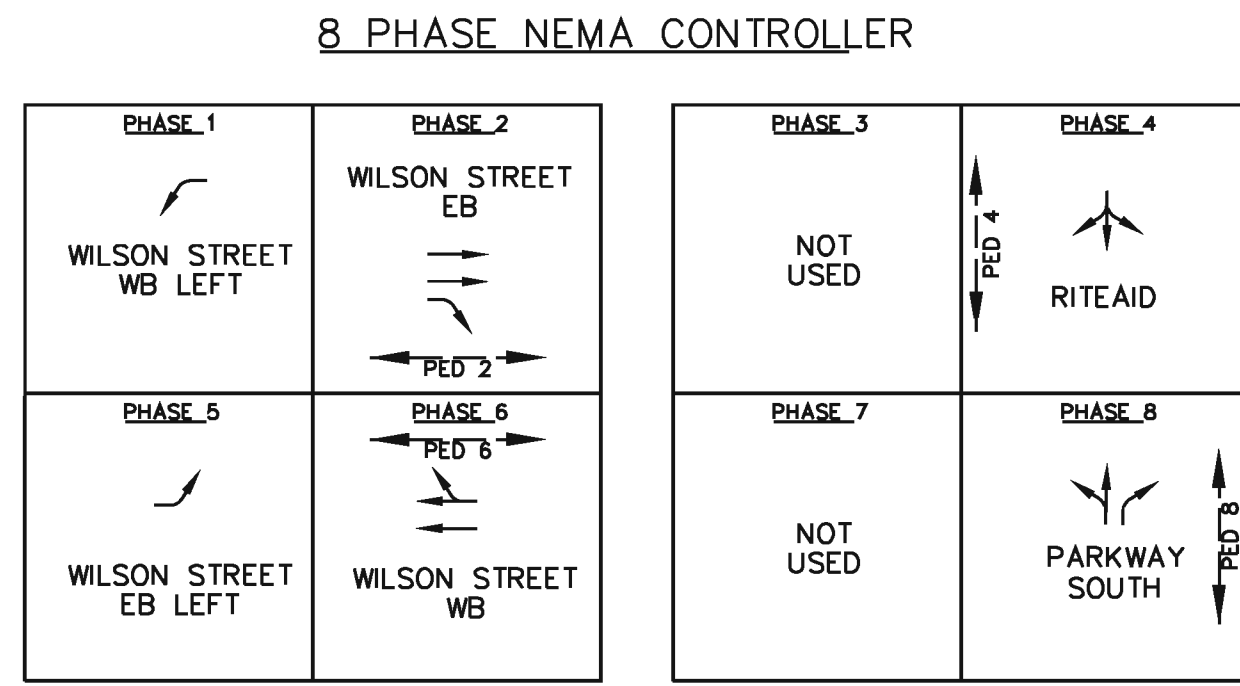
8 PHASE NEMA CONTROLLER

| PHASE 1 | PHASE 2 |
|---|---|
| WILSON STREET WB LEFT | WILSON STREET EB PED 2 |
| PHASE 5 | PHASE 6 |
| WILSON STREET EB LEFT | PED 6 WILSON STREET WB |

| PHASE 3 | PHASE 4 |
|---|---|
| NOT USED | PED 4 RITEAID |
| PHASE 7 | PHASE 8 |
| NOT USED | PARKWAY SOUTH PED 8 |